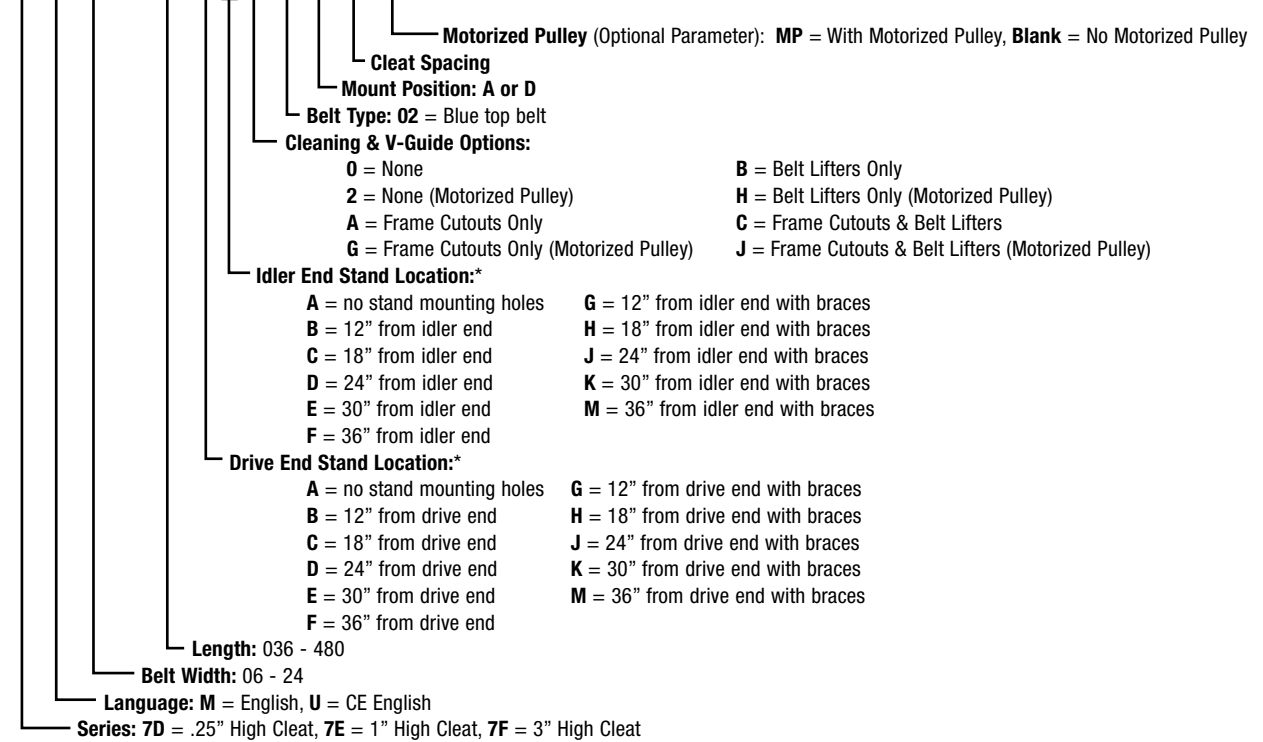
Motorized Pulley (Optional Parameter): MP = With Motorized Pulley, Blank = No Motorized Pulley

Cleat Spacing

Mount Position: A or D

Belt Type: 02 = Blue top belt

Cleaning & V-Guide Options:

0 = None
2 = None (Motorized Pulley)
A = Frame Cutouts Only
G = Frame Cutouts Only (Motorized Pulley)
B = Belt Lifters Only
H = Belt Lifters Only (Motorized Pulley)
C = Frame Cutouts & Belt Lifters
J = Frame Cutouts & Belt Lifters (Motorized Pulley)

Idler End Stand Location:*

A = no stand mounting holes
B = 12” from idler end
C = 18” from idler end
D = 24” from idler end
E = 30” from idler end
F = 36” from idler end
G = 12” from idler end with braces
H = 18” from idler end with braces
J = 24” from idler end with braces
K = 30” from idler end with braces
M = 36” from idler end with braces

Drive End Stand Location:*

A = no stand mounting holes
B = 12” from drive end
C = 18” from drive end
D = 24” from drive end
E = 30” from drive end
F = 36” from drive end
G = 12” from drive end with braces
H = 18” from drive end with braces
J = 24” from drive end with braces
K = 30” from drive end with braces
M = 36” from drive end with braces

Length: 036 - 480

Belt Width: 06 - 24

Language: M = English, U = CE English

Series: 7D = .25” High Cleat, 7E = 1” High Cleat, 7F = 3” High Cleat